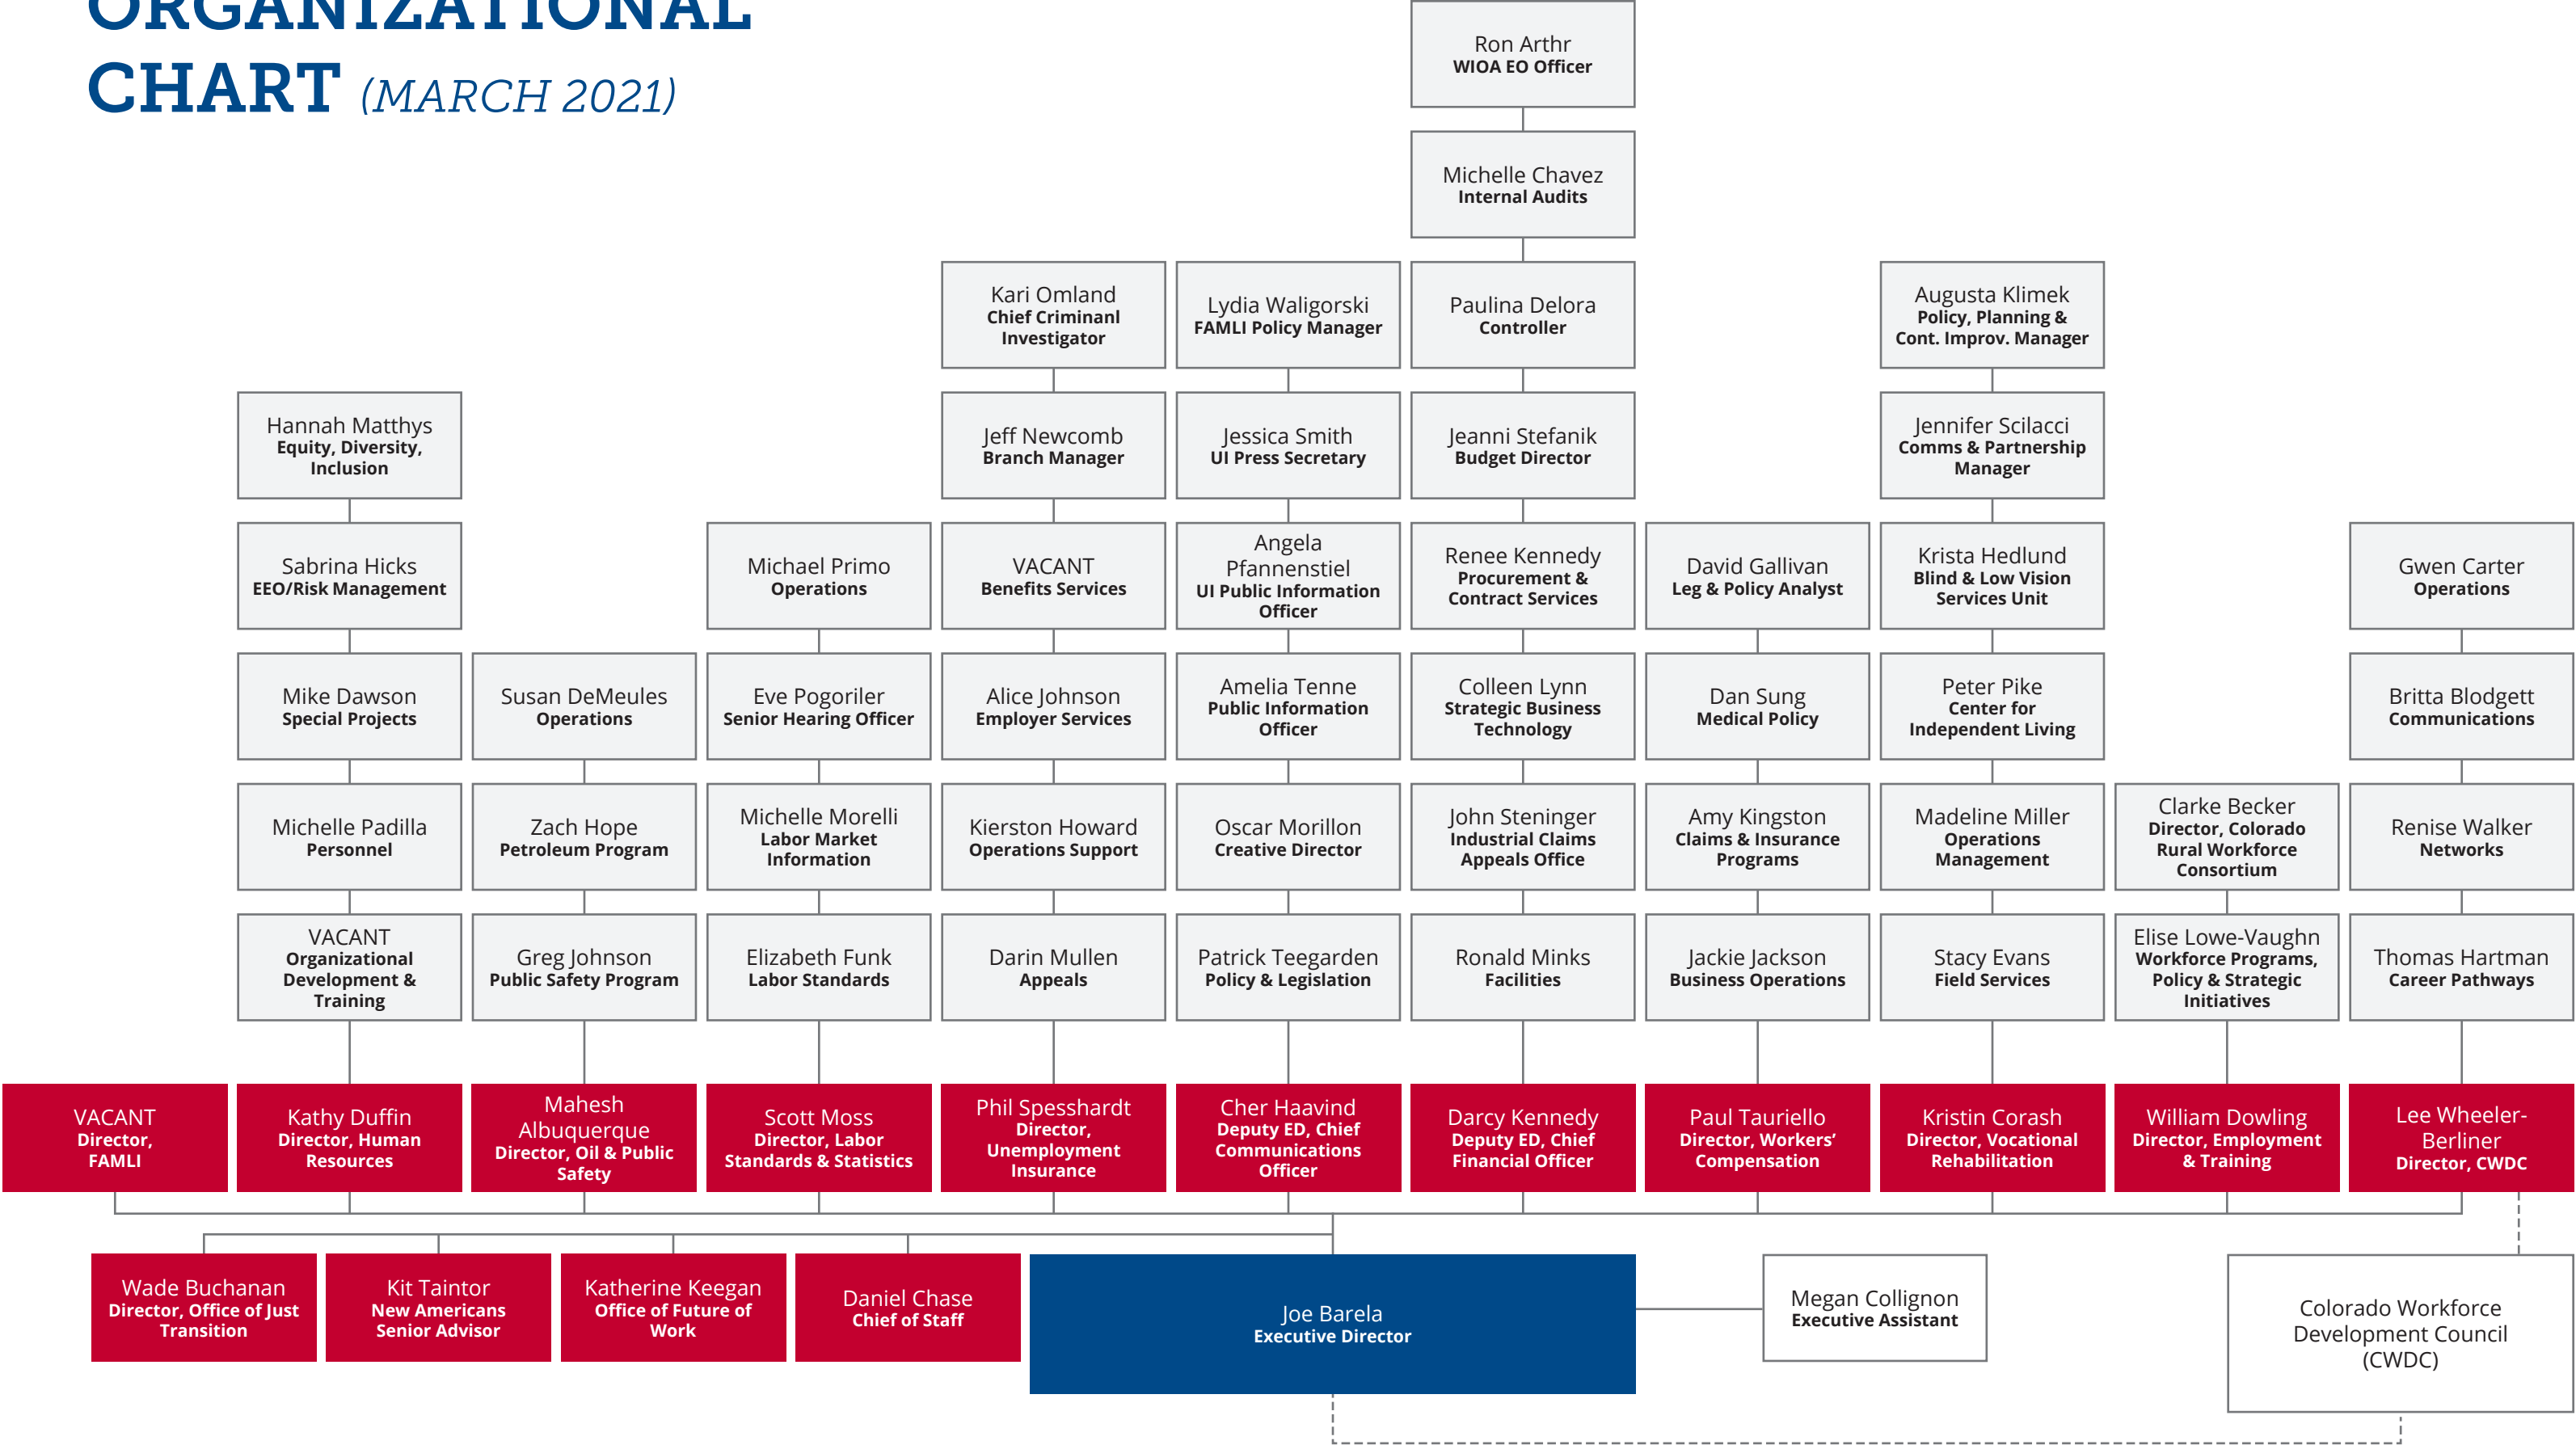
ORGANIZATIONAL CHART (MARCH 2021)

Ron Arthr
WIOA EO Officer

Michelle Chavez
Internal Audits

Kari Omland
Chief Criminanl Investigator

Lydia Waligorski
FAMLI Policy Manager

Paulina Delora
Controller

Augusta Klimek
Policy, Planning & Cont. Improv. Manager

Hannah Matthys
Equity, Diversity, Inclusion

Jeff Newcomb
Branch Manager

Jessica Smith
UI Press Secretary

Jeanni Stefanik
Budget Director

Jennifer Scilacci
Comms & Partnership Manager

Sabrina Hicks
EEO/Risk Management

Michael Primo
Operations

VACANT
Benefits Services

Angela Pfannenstiel
UI Public Information Officer

Renee Kennedy
Procurement & Contract Services

David Gallivan
Leg & Policy Analyst

Krista Hedlund
Blind & Low Vision Services Unit

Gwen Carter
Operations

Mike Dawson
Special Projects

Susan DeMeules
Operations

Eve Pogoriler
Senior Hearing Officer

Alice Johnson
Employer Services

Amelia Tenne
Public Information Officer

Colleen Lynn
Strategic Business Technology

Dan Sung
Medical Policy

Peter Pike
Center for Independent Living

Britta Blodgett
Communications

Michelle Padilla
Personnel

Zach Hope
Petroleum Program

Michelle Morelli
Labor Market Information

Kierston Howard
Operations Support

Oscar Morillon
Creative Director

John Steninger
Industrial Claims Appeals Office

Amy Kingston
Claims & Insurance Programs

Madeline Miller
Operations Management

Clarke Becker
Director, Colorado Rural Workforce Consortium

Renise Walker
Networks

VACANT
Organizational Development & Training

Greg Johnson
Public Safety Program

Elizabeth Funk
Labor Standards

Darin Mullen
Appeals

Patrick Teegarden
Policy & Legislation

Ronald Minks
Facilities

Jackie Jackson
Business Operations

Stacy Evans
Field Services

Elise Lowe-Vaughn
Workforce Programs, Policy & Strategic Initiatives

Thomas Hartman
Career Pathways

VACANT
Director, FAMLI

Kathy Duffin
Director, Human Resources

Mahesh Albuquerque
Director, Oil & Public Safety

Scott Moss
Director, Labor Standards & Statistics

Phil Spesshardt
Director, Unemployment Insurance

Cher Haavind
Deputy ED, Chief Communications Officer

Darcy Kennedy
Deputy ED, Chief Financial Officer

Paul Tauriello
Director, Workers' Compensation

Kristin Corash
Director, Vocational Rehabilitation

William Dowling
Director, Employment & Training

Lee Wheeler-Berliner
Director, CWDC

Wade Buchanan
Director, Office of Just Transition

Kit Taintor
New Americans Senior Advisor

Katherine Keegan
Office of Future of Work

Daniel Chase
Chief of Staff

Joe Barela
Executive Director

Megan Collignon
Executive Assistant

Colorado Workforce Development Council (CWDC)